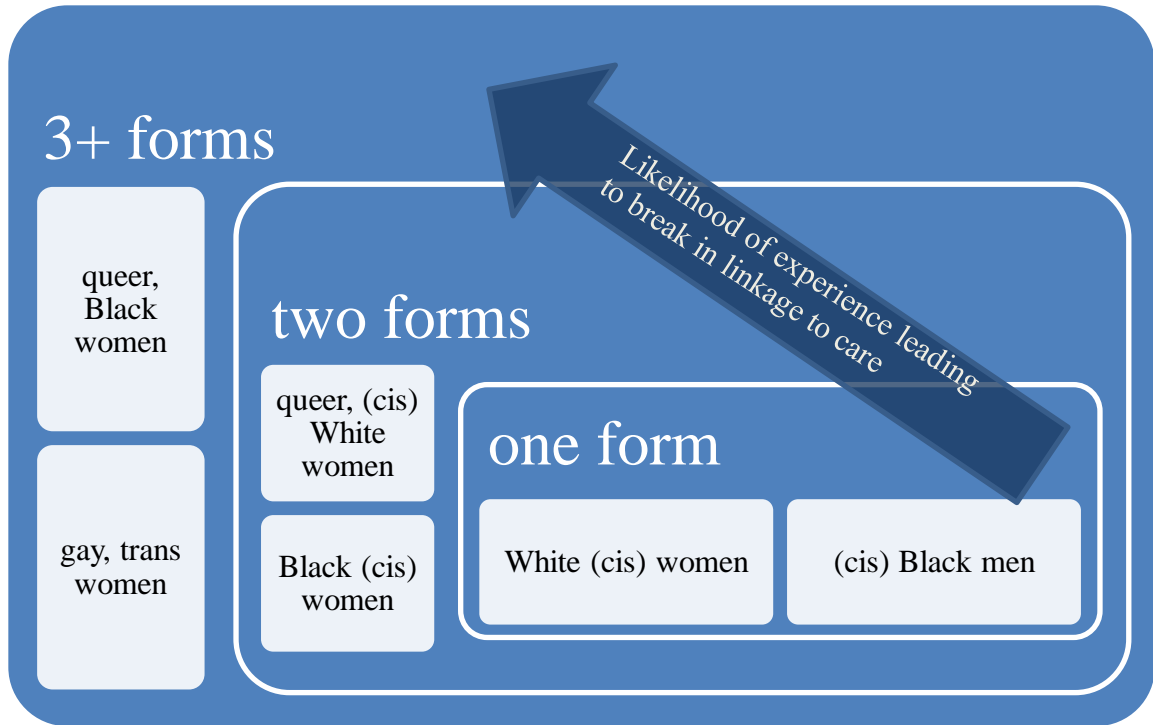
3+ forms

queer, Black women

gay, trans women

two forms

queer, (cis) White women

Black (cis) women

one form

White (cis) women

(cis) Black men

Likelihood of experience leading to break in linkage to care